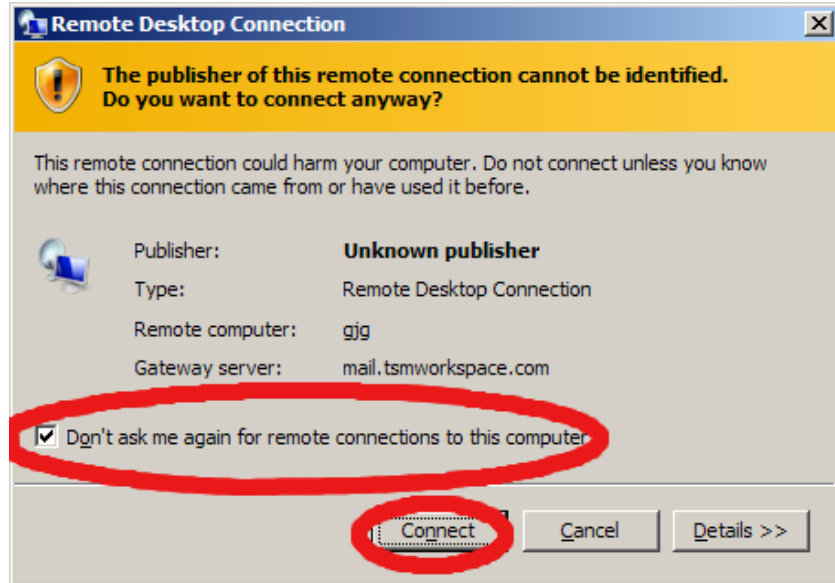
Remote Desktop Connection

The publisher of this remote connection cannot be identified. Do you want to connect anyway?

This remote connection could harm your computer. Do not connect unless you know where this connection came from or have used it before.

| | |
|---|---|
| Publisher: | **Unknown publisher** |
| Type: | Remote Desktop Connection |
| Remote computer: | gjg |
| Gateway server: | mail.tsmworkspace.com |

☑ Don't ask me again for remote connections to this computer

Connect | Cancel | Details >>